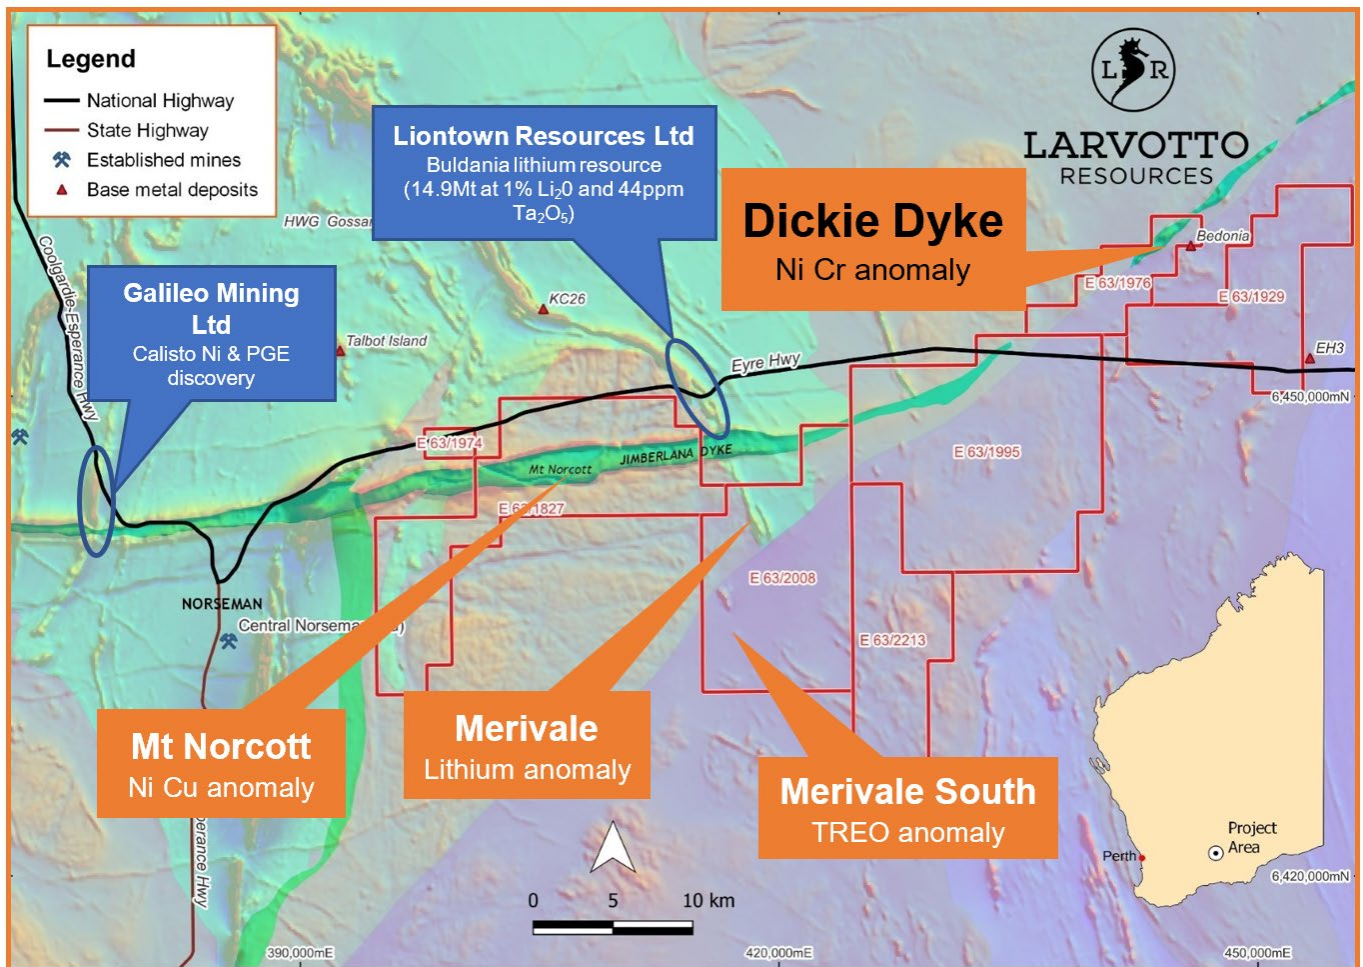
Legend
National Highway
State Highway
Established mines
Base metal deposits

Liontown Resources Ltd
Buldania lithium resource (14.9Mt at 1% $Li_20$ and 44ppm $Ta_2O_5$)

L R
LARVOTTO RESOURCES

Dickie Dyke
Ni Cr anomaly

HWG Gossan

Galileo Mining Ltd
Calisto Ni & PGE discovery

KC26
Talbot Island
Coolgardie-Esperance Hwy
Eyre Hwy
Bedonia
E 63/1976
E 63/1929
EH3
6,450,000mN
E 63/1974
JIMBERLANA DYKE
Mt Norcott
E 63/1827
E 63/1995
E 63/2008
E 63/2213
NORSEMAN
Central Norseman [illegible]

Mt Norcott
Ni Cu anomaly

Merivale
Lithium anomaly

Merivale South
TREO anomaly

Project Area
Perth
6,420,000mN
0 5 10 km
Esperance Hwy
390,000mE
420,000mE
450,000mE